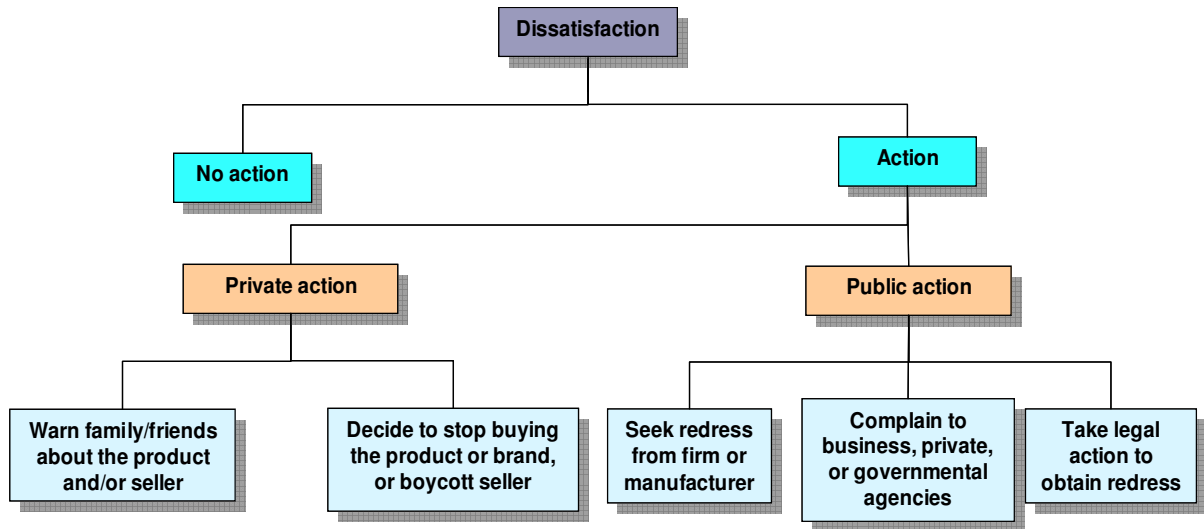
Dissatisfaction

No action

Action

Private action

Public action

Warn family/friends about the product and/or seller

Decide to stop buying the product or brand, or boycott seller

Seek redress from firm or manufacturer

Complain to business, private, or governmental agencies

Take legal action to obtain redress